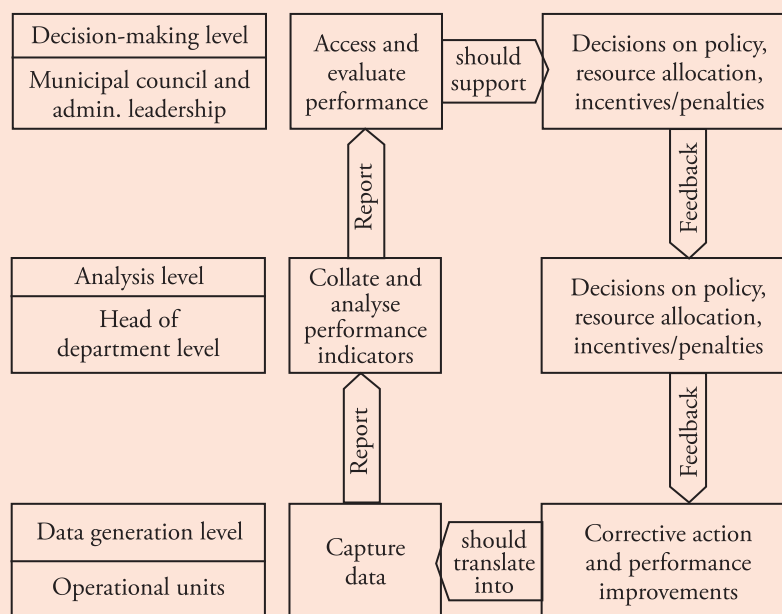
Decision-making level

Municipal council and admin. leadership

Access and evaluate performance

should support

Decisions on policy, resource allocation, incentives/penalties

Report

Feedback

Analysis level

Head of department level

Collate and analyse performance indicators

Decisions on policy, resource allocation, incentives/penalties

Report

Feedback

Data generation level

Operational units

Capture data

should translate into

Corrective action and performance improvements